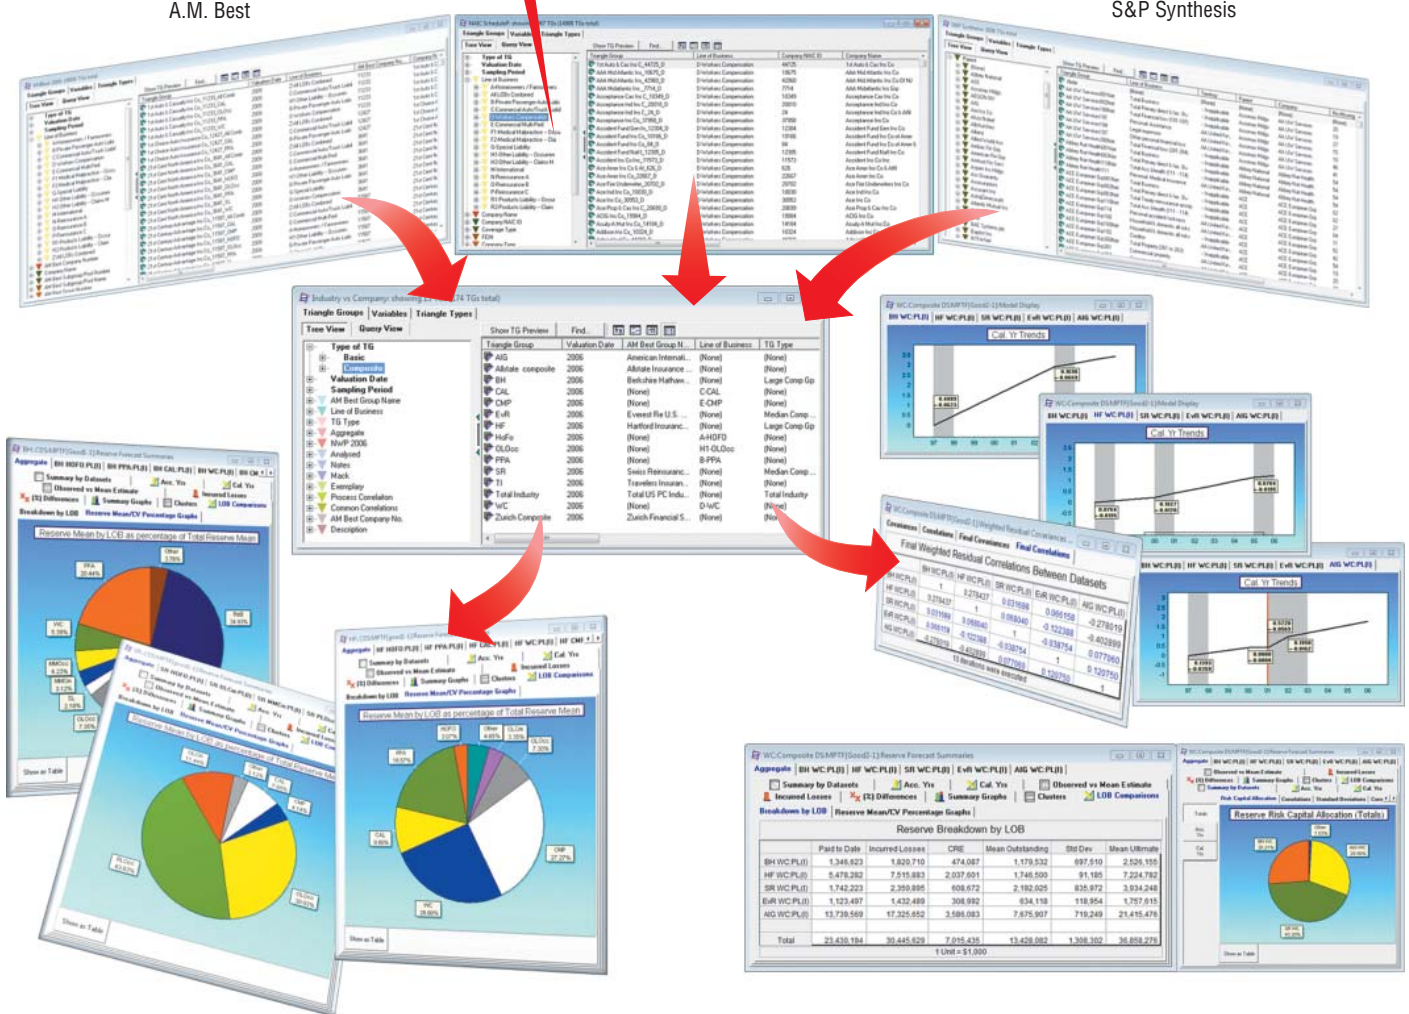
A.M. Best

S&P Synthesis

Industry vs Company: showing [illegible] TGs total)

Triangle Groups | Variables | Triangle Types

Tree View | Query View

Show TG Preview | Find...

Type of TG
Basic
Composite
Valuation Date
Sampling Period
AM Best Group Name
Line of Business
TG Type
Aggregate
NWP 2006
Analysed
Notes
Mack
Exemplary
Process Correlation
Common Correlations
AM Best Company No.
Description

| Triangle Group | Valuation Date | AM Best Group N... | Line of Business | TG Type |
|---|---|---|---|---|
| AIG | 2006 | American Internati... | (None) | (None) |
| Allstate composite | 2006 | Allstate Insurance ... | (None) | (None) |
| BH | 2006 | Berkshire Hathaw... | (None) | Large Comp Gp |
| CAL | 2006 | (None) | C-CAL | (None) |
| CMP | 2006 | (None) | E-CMP | (None) |
| EvR | 2006 | Everest Re U.S. ... | (None) | Median Comp ... |
| HF | 2006 | Hartford Insuranc... | (None) | Large Comp Gp |
| HoFo | 2006 | (None) | A-HOFO | (None) |
| OLOcc | 2006 | (None) | H1-OLOcc | (None) |
| PPA | 2006 | (None) | B-PPA | (None) |
| SR | 2006 | Swiss Reinsuranc... | (None) | Median Comp ... |
| TI | 2006 | Travelers Insuran... | (None) | (None) |
| Total Industry | 2006 | Total US PC Indu... | (None) | Total Industry |
| WC | 2006 | (None) | D-WC | (None) |
| Zurich Composite | 2006 | Zurich Financial S... | (None) | (None) |

Reserve Mean by LOB as percentage of Total Reserve Mean

Cal. Yr Trends

Final Weighted Residual Correlations Between Datasets

Reserve Breakdown by LOB

| | Paid to Date | Incurred Losses | CRE | Mean Outstanding | Std Dev | Mean Ultimate |
|---|---|---|---|---|---|---|
| BH WC:PL(I) | 1,346,623 | 1,820,710 | 474,087 | 1,179,532 | 697,510 | 2,526,155 |
| HF WC:PL(I) | 5,478,282 | 7,515,883 | 2,037,601 | 1,746,500 | 91,185 | 7,224,782 |
| SR WC:PL(I) | 1,742,223 | 2,350,895 | 608,672 | 2,192,025 | 835,972 | 3,934,248 |
| EvR WC:PL(I) | 1,123,497 | 1,432,489 | 308,992 | 634,118 | 118,954 | 1,757,615 |
| AIG WC:PL(I) | 13,739,569 | 17,325,652 | 3,586,083 | 7,675,907 | 719,249 | 21,415,476 |
| Total | 23,430,194 | 30,445,629 | 7,015,435 | 13,428,082 | 1,308,302 | 36,858,276 |

1 Unit = $1,000

Reserve Risk Capital Allocation (Totals)